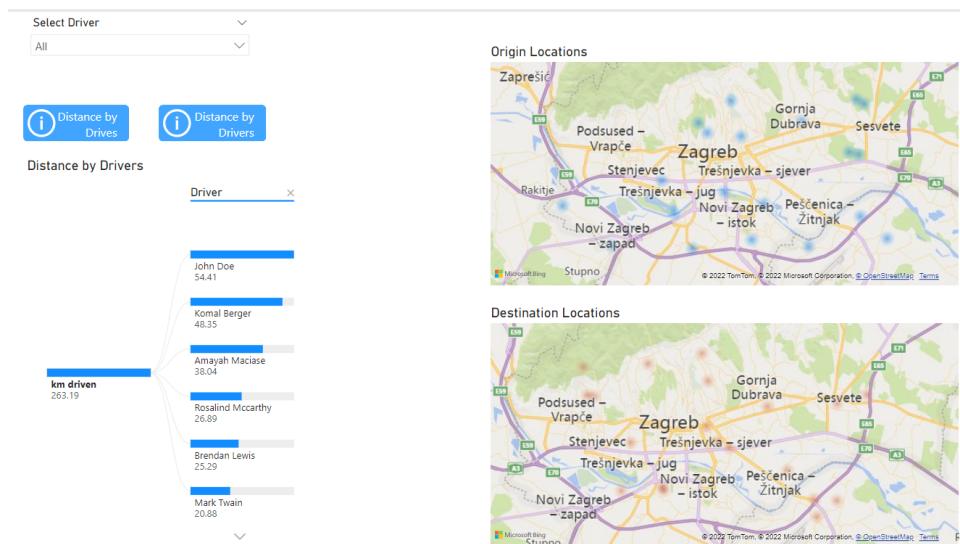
Select Driver

All

Distance by Drives

Distance by Drivers

Distance by Drivers

Driver

km driven
263.19

John Doe
54.41

Komal Berger
48.35

Amayah Maciase
38.04

Rosalind Mccarthy
26.89

Brendan Lewis
25.29

Mark Twain
20.88

Origin Locations

Zaprešić
Gornja Dubrava
Podsused – Vrapče
Sesvete
Zagreb
Stenjevec
Trešnjevka – sjever
Rakitje
Trešnjevka – jug
Pešćenica – Žitnjak
Novi Zagreb – istok
Novi Zagreb – zapad
Stupno
Microsoft Bing
© 2022 TomTom, © 2022 Microsoft Corporation, © OpenStreetMap Terms

Destination Locations

Gornja Dubrava
Podsused – Vrapče
Sesvete
Zagreb
Stenjevec
Trešnjevka – sjever
Trešnjevka – jug
Pešćenica – Žitnjak
Novi Zagreb – istok
Novi Zagreb – zapad
Microsoft Bing
© 2022 TomTom, © 2022 Microsoft Corporation, © OpenStreetMap Terms